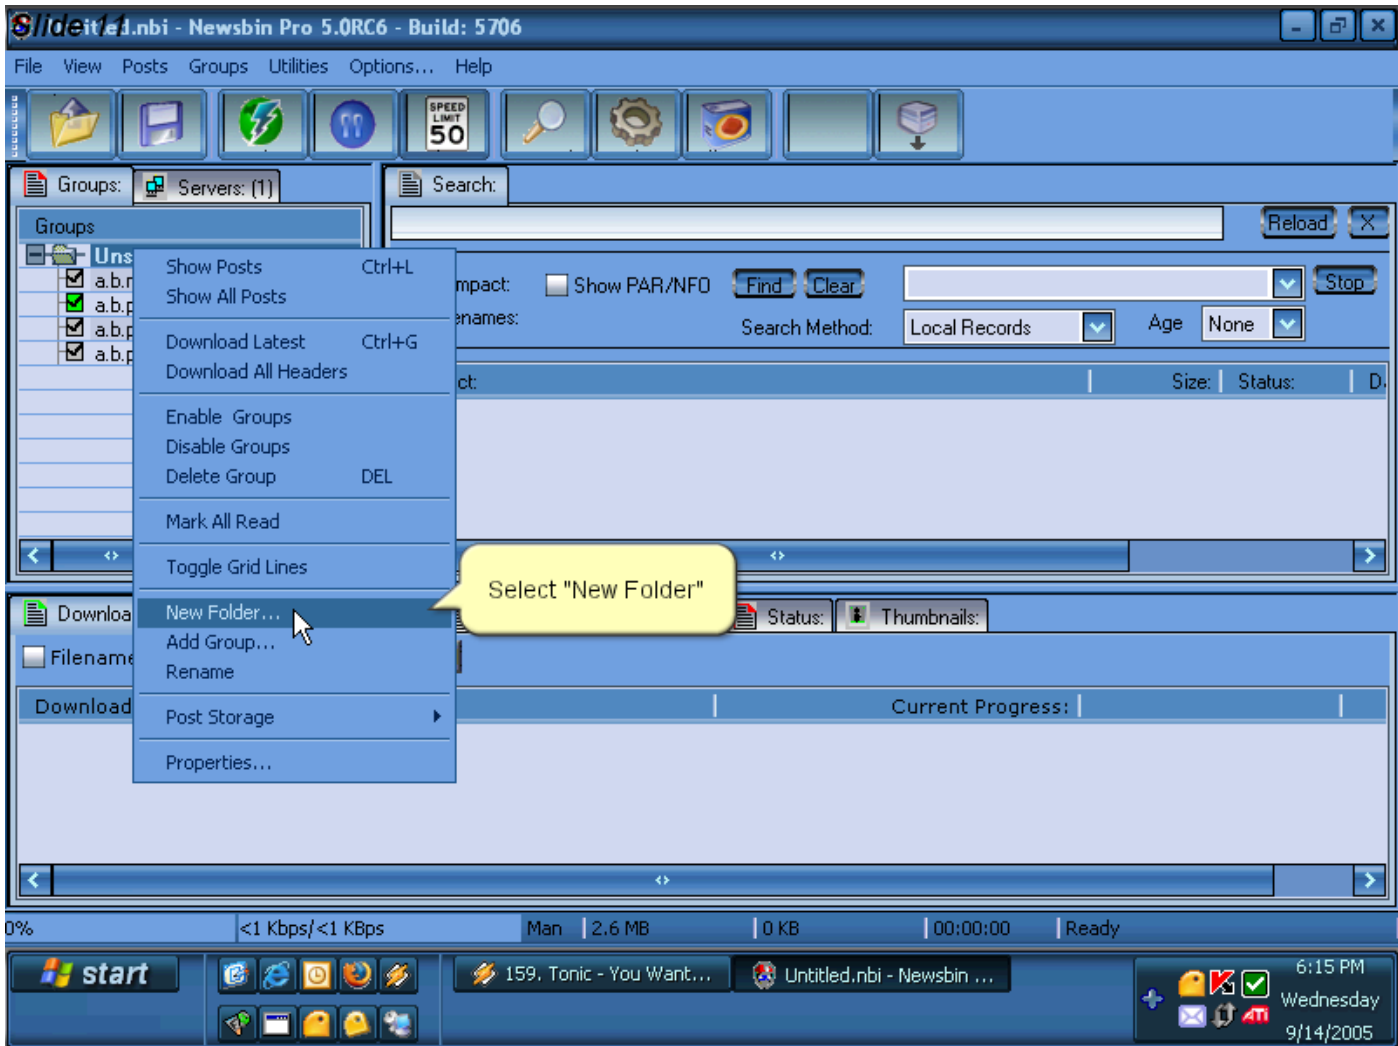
Slide 11
Untitled.nbi - Newsbin Pro 5.0RC6 - Build: 5706

File View Posts Groups Utilities Options... Help

SPEED LIMIT 50

Groups: Servers: (1)
Groups
Uns
a.b.r
a.b.p
a.b.p
a.b.p

Show Posts Ctrl+L
Show All Posts
Download Latest Ctrl+G
Download All Headers
Enable Groups
Disable Groups
Delete Group DEL
Mark All Read
Toggle Grid Lines
New Folder...
Add Group...
Rename
Post Storage
Properties...

Search:
Reload X
mpact: Show PAR/NFO Find Clear Stop
enames: Search Method: Local Records Age None
ct: Size: Status: D.

Select "New Folder"

Downloa Status: Thumbnails:
Filename
Download Current Progress:

0% <1 Kbps/<1 KBps Man 2.6 MB 0 KB 00:00:00 Ready

start 159. Tonic - You Want... Untitled.nbi - Newsbin ...
6:15 PM Wednesday 9/14/2005